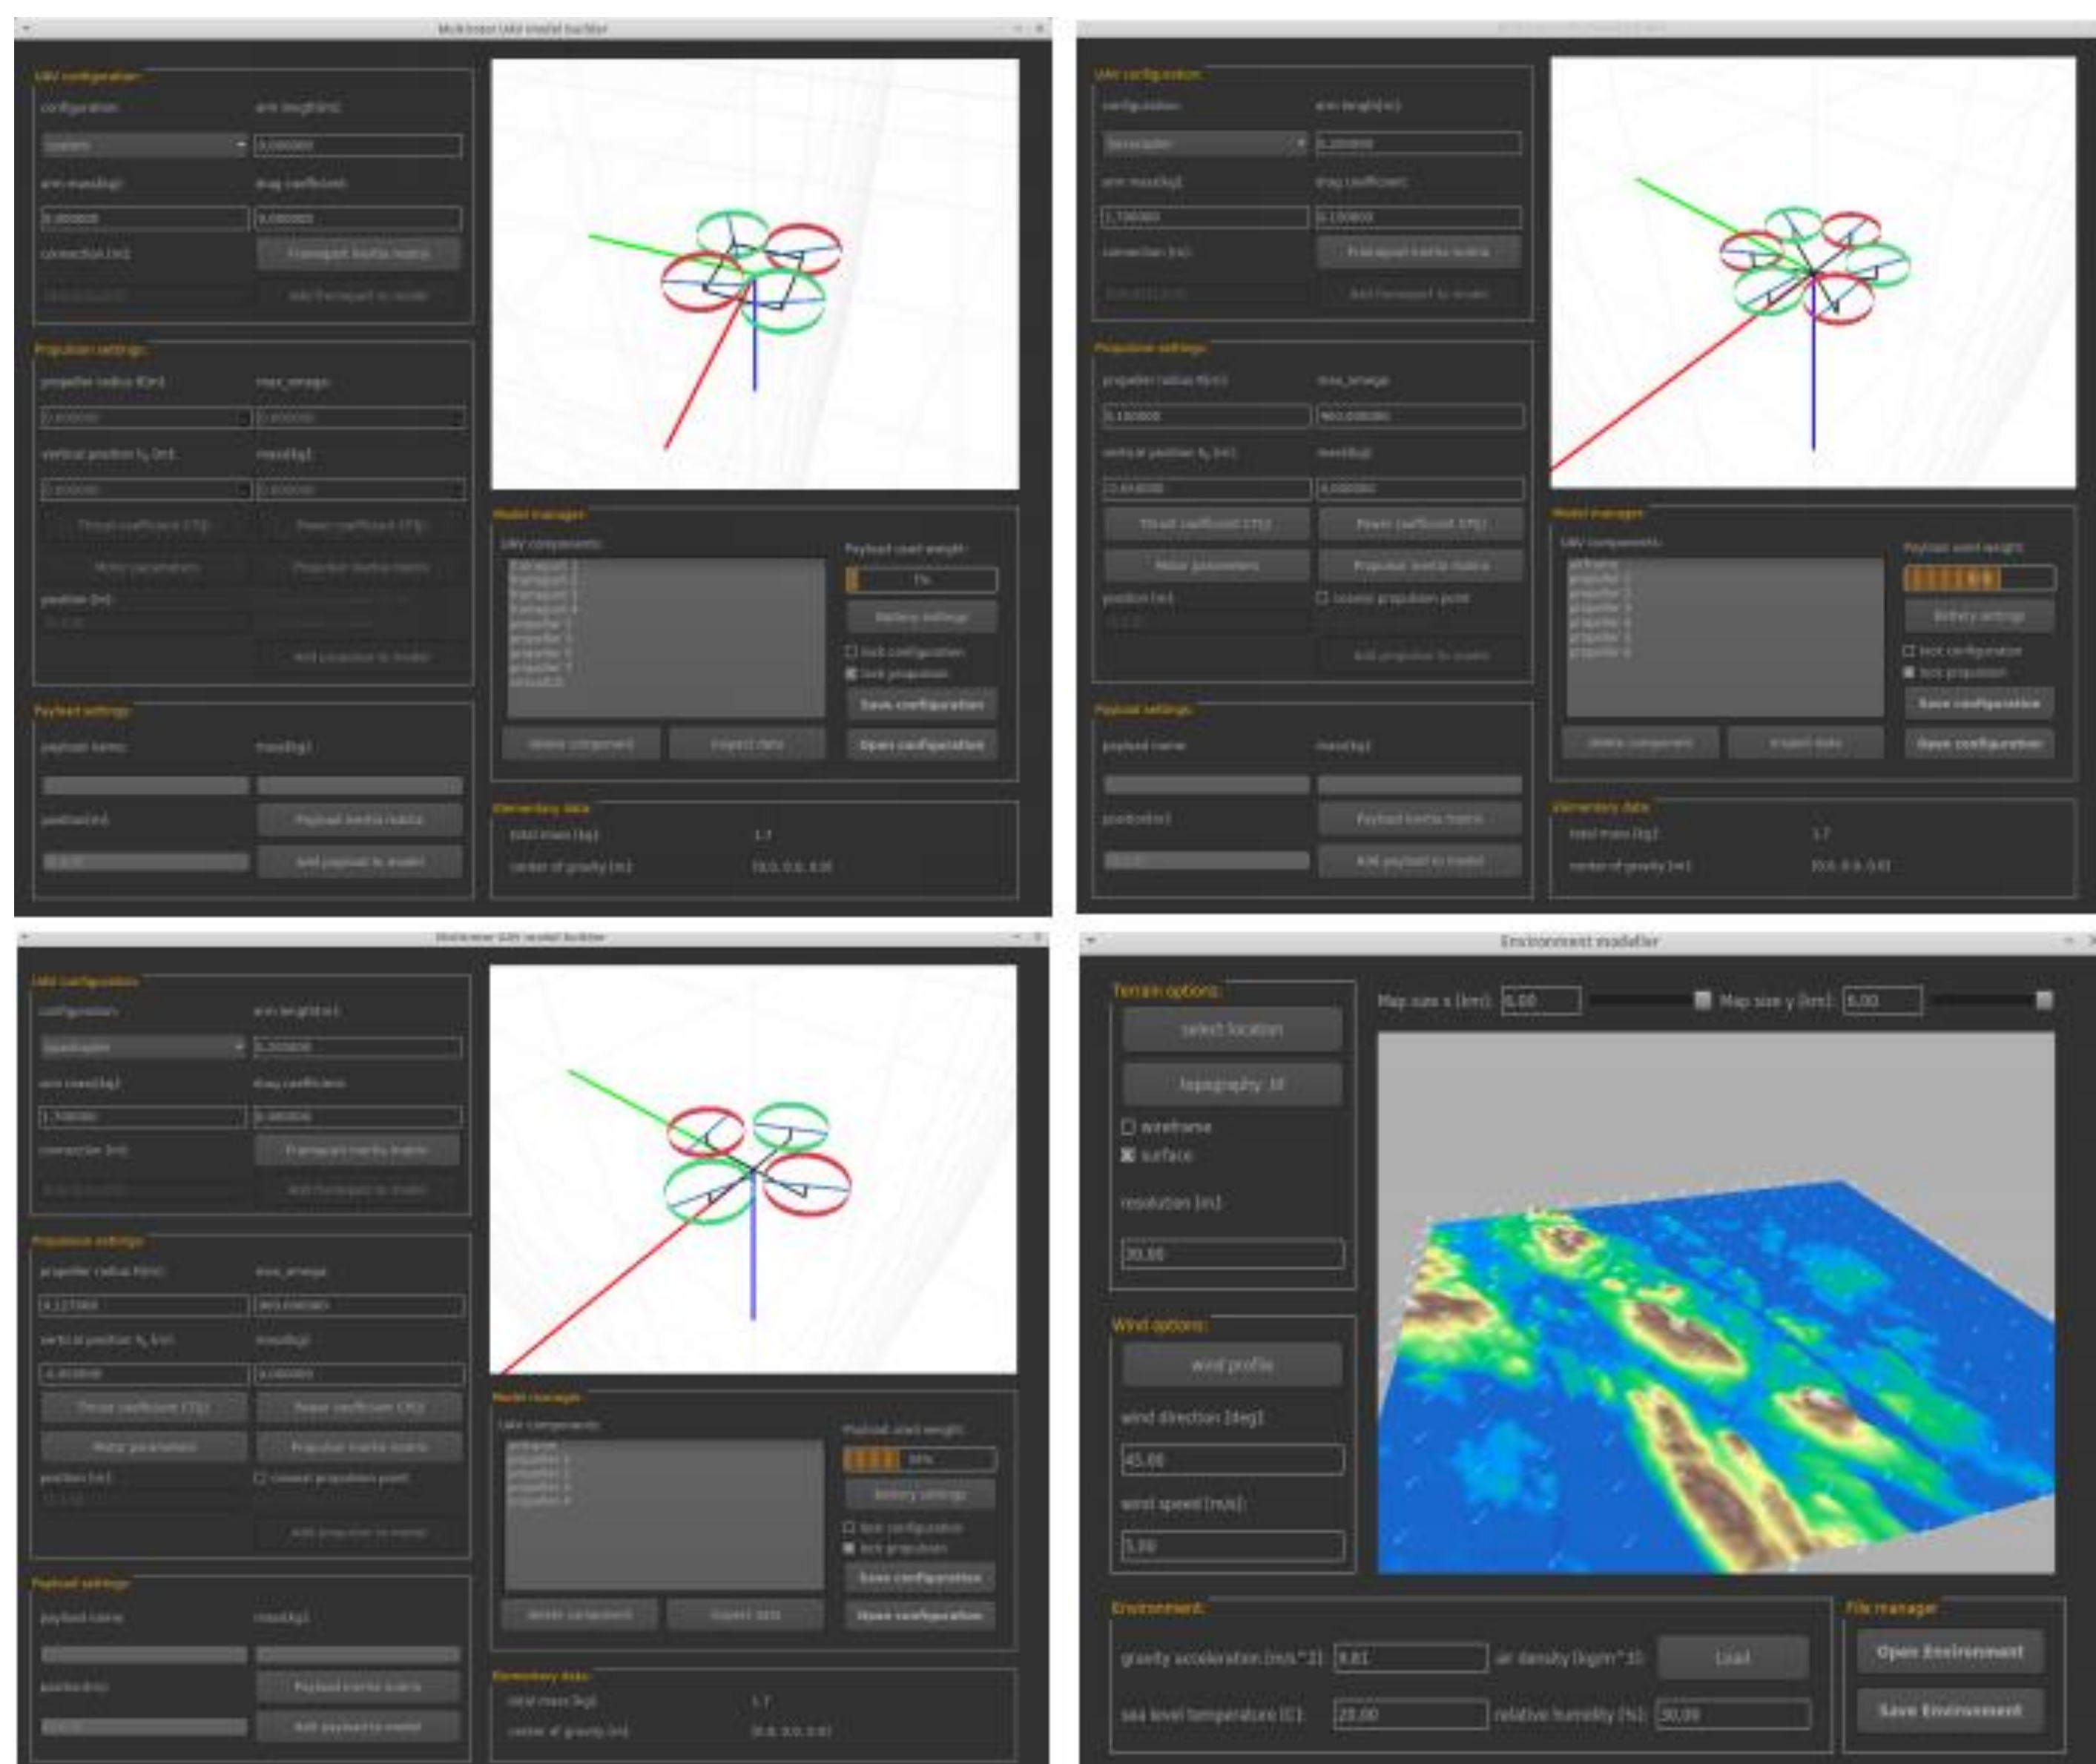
Multirotor UAV model builder

UAV configuration
configuration
arm length[m]
custom
0.100000
arm mass[kg]
drag coefficient
0.000000
0.000000
connection [m]
Transport inertia matrix
Add transport to model

Propulsion settings
propeller radius R[m]
max_omega
vertical position $h_z$ [m]
mass[kg]
Thrust coefficient CT()
Power coefficient CP()
Motor parameters
Propeller inertia matrix
position [m]
Add propulsion to model

Payload settings
payload name
mass[kg]
position[m]
Payload inertia matrix
Add payload to model

Model manager
UAV components
transport 1
transport 2
transport 3
transport 4
propeller 1
propeller 2
propeller 3
propeller 4
Payload used weight
7%
Battery settings
lock configuration
lock propulsion
Save configuration
delete component
export data
Open configuration

Elementary data
total mass [kg]
1.7
center of gravity [m]
[0.0, 0.0, 0.0]

UAV configuration
configuration
arm length[m]
hexacopter
0.200000
arm mass[kg]
drag coefficient
1.700000
0.100000
connection [m]
Transport inertia matrix
Add transport to model

Propulsion settings
propeller radius R[m]
max_omega
0.100000
900.000000
vertical position $h_z$ [m]
mass[kg]
Thrust coefficient CT()
Power coefficient CP()
Motor parameters
Propeller inertia matrix
position [m]
rotate propulsion point
Add propulsion to model

Payload settings
payload name
mass[kg]
position[m]
Payload inertia matrix
Add payload to model

Model manager
UAV components
airframe
propeller 1
propeller 2
propeller 3
propeller 4
propeller 5
propeller 6
Payload used weight
Battery settings
lock configuration
lock propulsion
Save configuration
delete component
export data
Save configuration

Elementary data
total mass [kg]
1.7
center of gravity [m]
[0.0, 0.0, 0.0]

Multirotor UAV model builder

UAV configuration
configuration
arm length[m]
quadcopter
0.200000
arm mass[kg]
drag coefficient
1.700000
0.380000
connection [m]
Transport inertia matrix
Add transport to model

Propulsion settings
propeller radius R[m]
max_omega
vertical position $h_z$ [m]
mass[kg]
Thrust coefficient CT()
Power coefficient CP()
Motor parameters
Propeller inertia matrix
position [m]
rotate propulsion point
Add propulsion to model

Payload settings
payload name
mass[kg]
position[m]
Payload inertia matrix
Add payload to model

Model manager
UAV components
airframe
propeller 1
propeller 2
propeller 3
propeller 4
Payload used weight
38%
Battery settings
lock configuration
lock propulsion
Save configuration
delete component
export data
Open configuration

Elementary data
total mass [kg]
1.7
center of gravity [m]
[0.0, 0.0, 0.0]

Environment modeller

Terrain options
select location
topography .tif
wireframe
surface
resolution [m]
30.00

Map size x [km]: 6.00
Map size y [km]: 6.00

Wind options
wind profile
wind direction [deg]
45.00
wind speed [m/s]
5.00

Environment
gravity acceleration [m/s^2]: 9.81
air density [kg/m^3]:
Load
sea level temperature [C]: 20.00
relative humidity [%]: 30.00

File manager
Open Environment
Save Environment